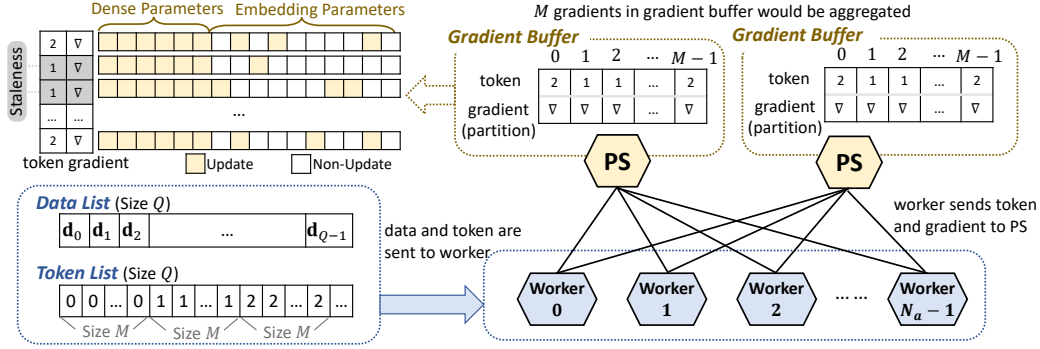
Dense Parameters Embedding Parameters

Staleness

| 2 | ∇ |
|---|---|
| 1 | ∇ |
| 1 | ∇ |
| ... | ... |
| 2 | ∇ |

...

token gradient

Update Non-Update

$M$ gradients in gradient buffer would be aggregated

Gradient Buffer

0 1 2 ... $M-1$

| token | 2 | 1 | 1 | ... | 2 |
|---|---|---|---|---|---|
| gradient (partition) | ∇ | ∇ | ∇ | ... | ∇ |

Gradient Buffer

0 1 2 ... $M-1$

| token | 2 | 1 | 1 | ... | 2 |
|---|---|---|---|---|---|
| gradient (partition) | ∇ | ∇ | ∇ | ... | ∇ |

PS

PS

Data List (Size $Q$)

$\mathbf{d}_0$ $\mathbf{d}_1$ $\mathbf{d}_2$ ... $\mathbf{d}_{Q-1}$

Token List (Size $Q$)

0 0 ... 0 1 1 ... 1 2 2 ... 2 ...

Size $M$ Size $M$ Size $M$

data and token are sent to worker

worker sends token and gradient to PS

Worker 0

Worker 1

Worker 2

... ...

Worker $N_a - 1$